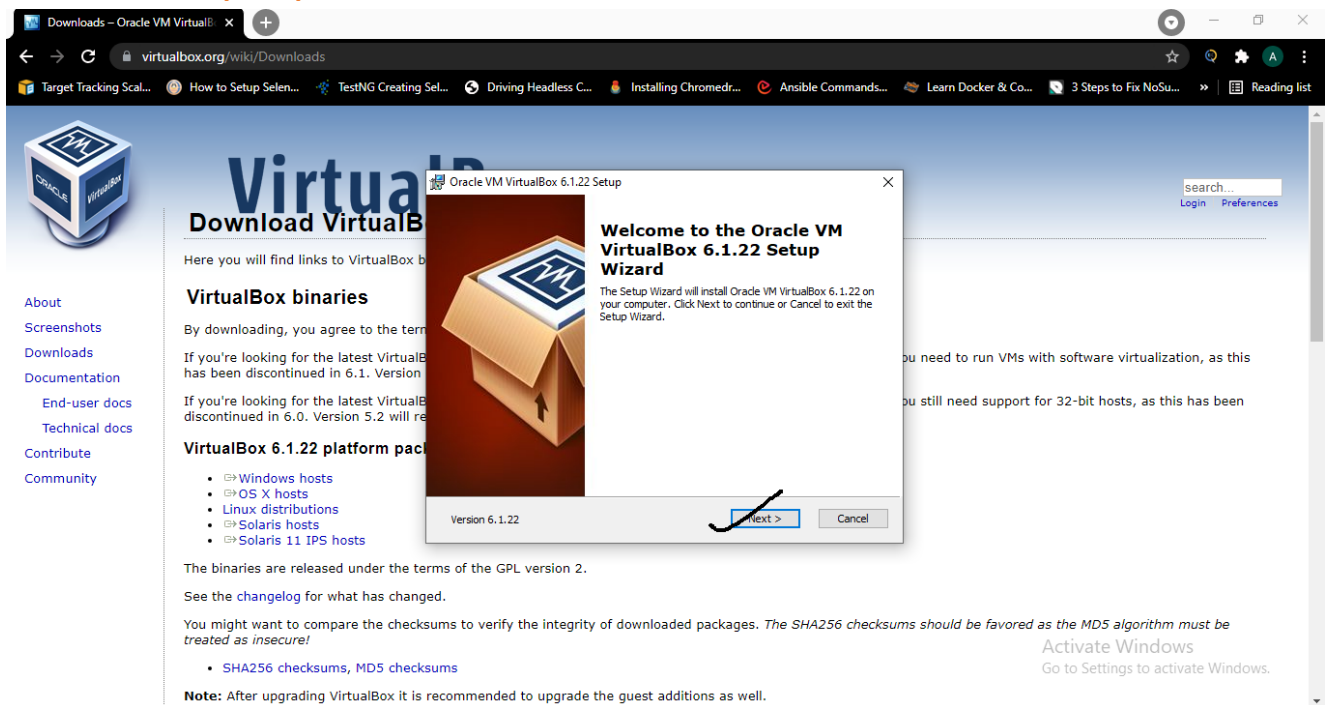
Downloads – Oracle VM VirtualB
virtualbox.org/wiki/Downloads
Target Tracking Scal... How to Setup Selen... TestNG Creating Sel... Driving Headless C... Installing Chromedr... Ansible Commands... Learn Docker & Co... 3 Steps to Fix NoSu... » Reading list

VirtualB

search...
Login Preferences

Download VirtualB

Here you will find links to VirtualBox b

About
Screenshots
Downloads
Documentation
End-user docs
Technical docs
Contribute
Community

VirtualBox binaries

By downloading, you agree to the term

If you're looking for the latest VirtualB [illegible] ou need to run VMs with software virtualization, as this has been discontinued in 6.1. Version

If you're looking for the latest VirtualB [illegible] ou still need support for 32-bit hosts, as this has been discontinued in 6.0. Version 5.2 will re

VirtualBox 6.1.22 platform pac

- Windows hosts
- OS X hosts
- Linux distributions
- Solaris hosts
- Solaris 11 IPS hosts

The binaries are released under the terms of the GPL version 2.

See the changelog for what has changed.

You might want to compare the checksums to verify the integrity of downloaded packages. The SHA256 checksums should be favored as the MD5 algorithm must be treated as insecure!

- SHA256 checksums, MD5 checksums

Note: After upgrading VirtualBox it is recommended to upgrade the guest additions as well.

Oracle VM VirtualBox 6.1.22 Setup

Welcome to the Oracle VM VirtualBox 6.1.22 Setup Wizard

The Setup Wizard will install Oracle VM VirtualBox 6.1.22 on your computer. Click Next to continue or Cancel to exit the Setup Wizard.

Version 6.1.22
Next >
Cancel

Activate Windows
Go to Settings to activate Windows.